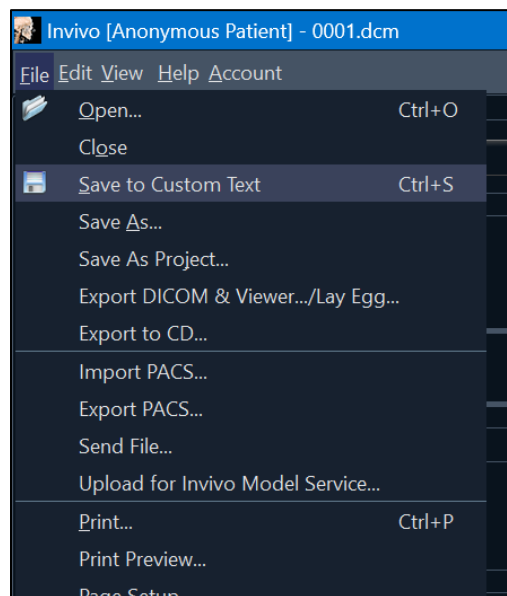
Invivo [Anonymous Patient] - 0001.dcm

File Edit View Help Account

Open... Ctrl+O
Close
Save to Custom Text Ctrl+S
Save As...
Save As Project...
Export DICOM & Viewer.../Lay Egg...
Export to CD...
Import PACS...
Export PACS...
Send File...
Upload for Invivo Model Service...
Print... Ctrl+P
Print Preview...
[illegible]